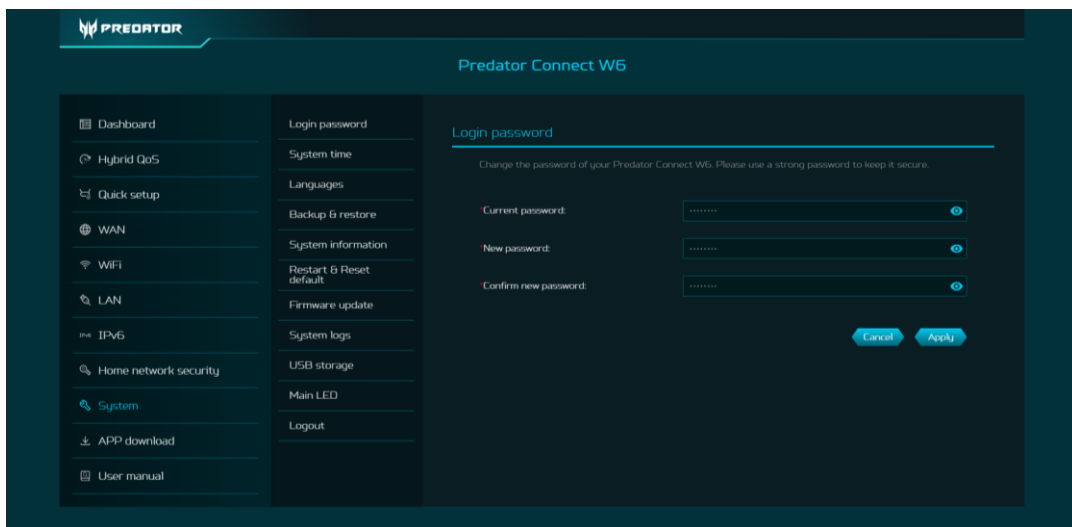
PREDATOR

Predator Connect W6

Dashboard
Hybrid QoS
Quick setup
WAN
WiFi
LAN
IPv6
Home network security
System
APP download
User manual

Login password
System time
Languages
Backup & restore
System information
Restart & Reset default
Firmware update
System logs
USB storage
Main LED
Logout

Login password

Change the password of your Predator Connect W6. Please use a strong password to keep it secure.

*Current password: ········
*New password: ········
*Confirm new password: ········

Cancel
Apply